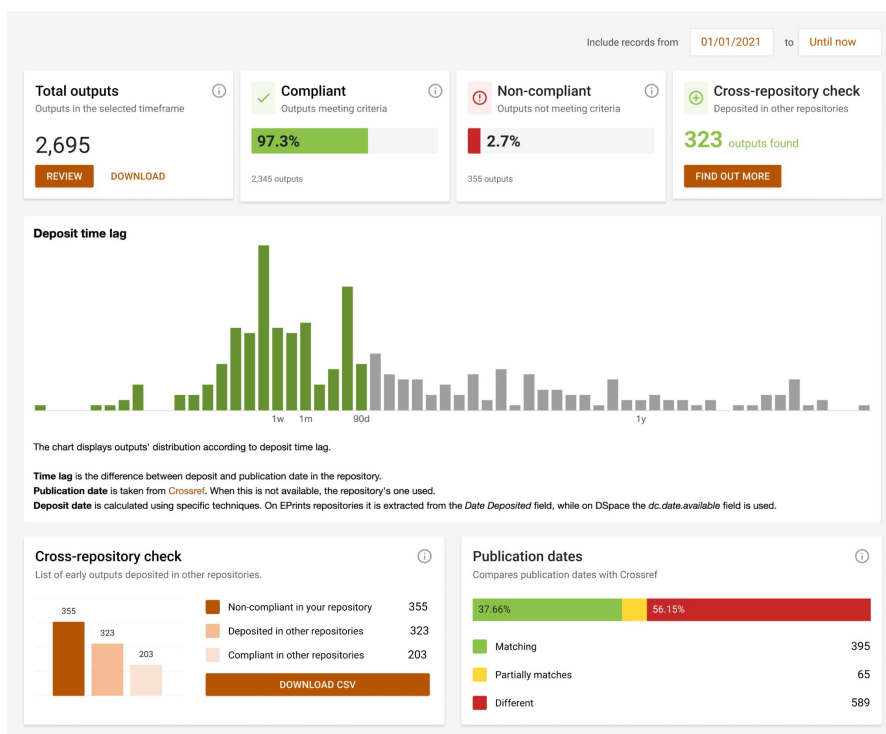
Include records from 01/01/2021 to Until now

Total outputs
Outputs in the selected timeframe
2,695
REVIEW DOWNLOAD

Compliant
Outputs meeting criteria
97.3%
2,345 outputs

Non-compliant
Outputs not meeting criteria
2.7%
355 outputs

Cross-repository check
Deposited in other repositories
323 outputs found
FIND OUT MORE

Deposit time lag

1w 1m 90d 1y

The chart displays outputs' distribution according to deposit time lag.

**Time lag** is the difference between deposit and publication date in the repository.
**Publication date** is taken from Crossref. When this is not available, the repository's one used.
**Deposit date** is calculated using specific techniques. On EPrints repositories it is extracted from the *Date Deposited* field, while on DSpace the *dc.date.available* field is used.

Cross-repository check
List of early outputs deposited in other repositories.

355 323 203

| | |
|---|---|
| Non-compliant in your repository | 355 |
| Deposited in other repositories | 323 |
| Compliant in other repositories | 203 |

DOWNLOAD CSV

Publication dates
Compares publication dates with Crossref
37.66% 56.15%

| | |
|---|---|
| Matching | 395 |
| Partially matches | 65 |
| Different | 589 |